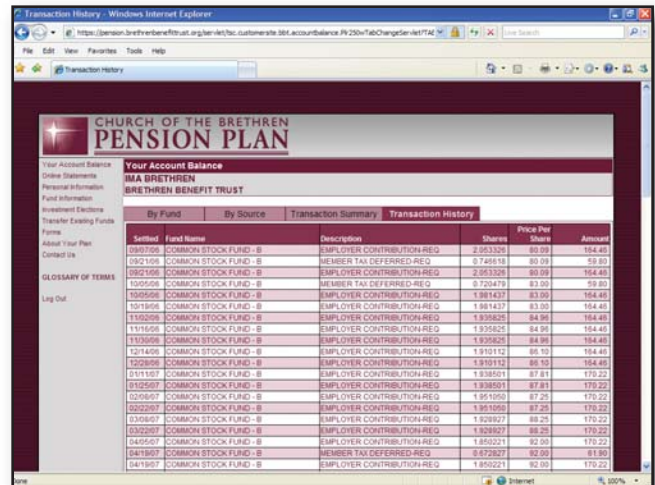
Transaction History - Windows Internet Explorer

https://pension.brethrenbenefittrust.org/servlet/fsc.customersite.bbt.accountbalance.Pr250wTabChangeServlet?TAB

Live Search

File Edit View Favorites Tools Help

Transaction History

CHURCH OF THE BRETHREN
PENSION PLAN

Your Account Balance
Online Statements
Personal Information
Fund Information
Investment Elections
Transfer Existing Funds
Forms
About Your Plan
Contact Us

GLOSSARY OF TERMS

Log Out

Your Account Balance
IMA BRETHREN
BRETHREN BENEFIT TRUST

By Fund | By Source | Transaction Summary | Transaction History

| Settled | Fund Name | Description | Shares | Price Per Share | Amount |
|---|---|---|---|---|---|
| 09/07/06 | COMMON STOCK FUND - B | EMPLOYER CONTRIBUTION-REQ | 2.053326 | 80.09 | 164.46 |
| 09/21/06 | COMMON STOCK FUND - B | MEMBER TAX DEFERRED-REQ | 0.746618 | 80.09 | 59.80 |
| 09/21/06 | COMMON STOCK FUND - B | EMPLOYER CONTRIBUTION-REQ | 2.053326 | 80.09 | 164.46 |
| 10/05/06 | COMMON STOCK FUND - B | MEMBER TAX DEFERRED-REQ | 0.720479 | 83.00 | 59.80 |
| 10/05/06 | COMMON STOCK FUND - B | EMPLOYER CONTRIBUTION-REQ | 1.981437 | 83.00 | 164.46 |
| 10/19/06 | COMMON STOCK FUND - B | EMPLOYER CONTRIBUTION-REQ | 1.981437 | 83.00 | 164.46 |
| 11/02/06 | COMMON STOCK FUND - B | EMPLOYER CONTRIBUTION-REQ | 1.935825 | 84.96 | 164.46 |
| 11/16/06 | COMMON STOCK FUND - B | EMPLOYER CONTRIBUTION-REQ | 1.935825 | 84.96 | 164.46 |
| 11/30/06 | COMMON STOCK FUND - B | EMPLOYER CONTRIBUTION-REQ | 1.935825 | 84.96 | 164.46 |
| 12/14/06 | COMMON STOCK FUND - B | EMPLOYER CONTRIBUTION-REQ | 1.910112 | 86.10 | 164.46 |
| 12/28/06 | COMMON STOCK FUND - B | EMPLOYER CONTRIBUTION-REQ | 1.910112 | 86.10 | 164.46 |
| 01/11/07 | COMMON STOCK FUND - B | EMPLOYER CONTRIBUTION-REQ | 1.938501 | 87.81 | 170.22 |
| 01/25/07 | COMMON STOCK FUND - B | EMPLOYER CONTRIBUTION-REQ | 1.938501 | 87.81 | 170.22 |
| 02/08/07 | COMMON STOCK FUND - B | EMPLOYER CONTRIBUTION-REQ | 1.951050 | 87.25 | 170.22 |
| 02/22/07 | COMMON STOCK FUND - B | EMPLOYER CONTRIBUTION-REQ | 1.951050 | 87.25 | 170.22 |
| 03/08/07 | COMMON STOCK FUND - B | EMPLOYER CONTRIBUTION-REQ | 1.928927 | 88.25 | 170.22 |
| 03/22/07 | COMMON STOCK FUND - B | EMPLOYER CONTRIBUTION-REQ | 1.928927 | 88.25 | 170.22 |
| 04/05/07 | COMMON STOCK FUND - B | EMPLOYER CONTRIBUTION-REQ | 1.850221 | 92.00 | 170.22 |
| 04/19/07 | COMMON STOCK FUND - B | MEMBER TAX DEFERRED-REQ | 0.672827 | 92.00 | 61.90 |
| 04/19/07 | COMMON STOCK FUND - B | EMPLOYER CONTRIBUTION-REQ | 1.850221 | 92.00 | 170.22 |

Done
Internet
100%